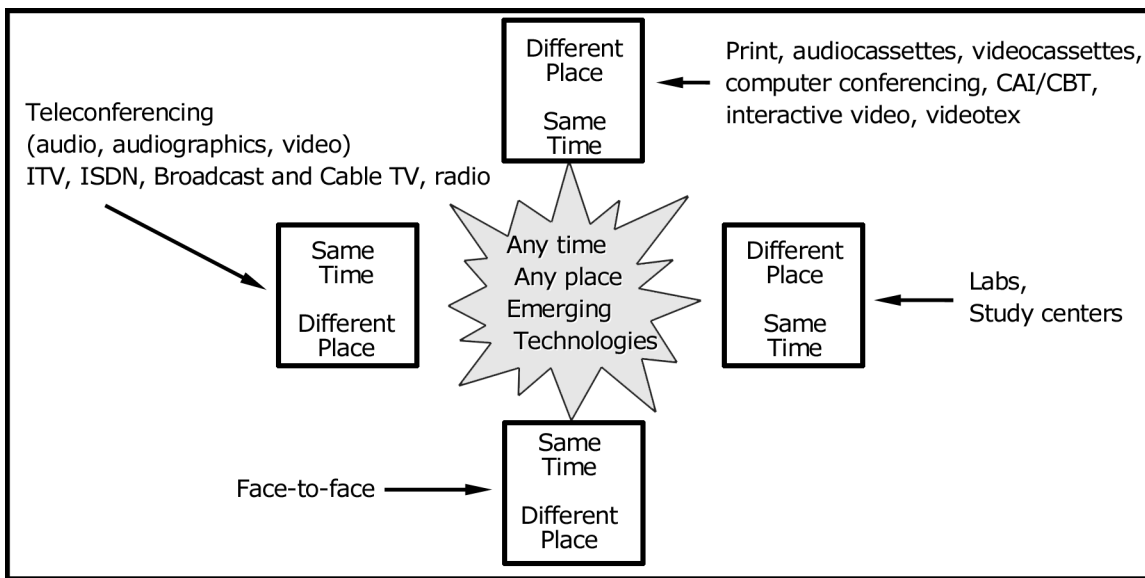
Different Place

Same Time

Print, audiocassettes, videocassettes, computer conferencing, CAI/CBT, interactive video, videotex

Teleconferencing (audio, audiographics, video) ITV, ISDN, Broadcast and Cable TV, radio

Same Time

Different Place

Any time
Any place
Emerging Technologies

Different Place

Same Time

Labs, Study centers

Face-to-face

Same Time

Different Place